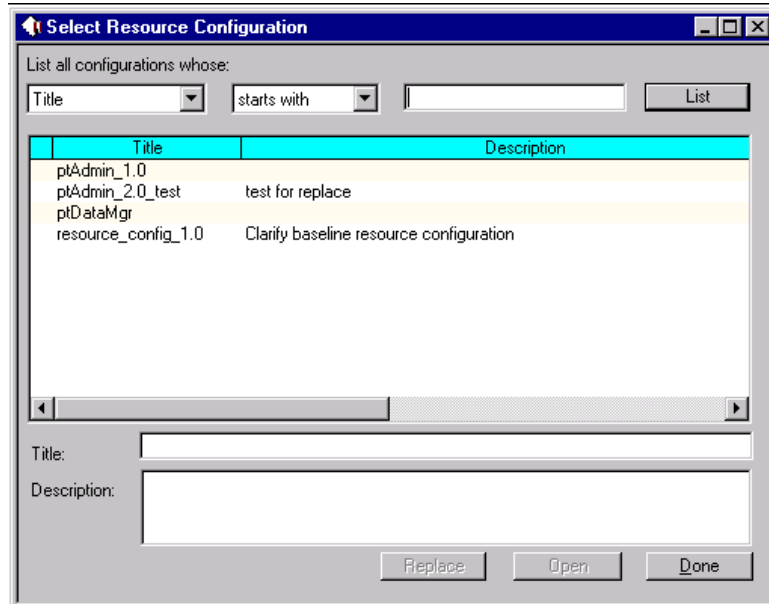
Select Resource Configuration

List all configurations whose:

Title

starts with

List

| Title | Description |
|---|---|
| ptAdmin_1.0 | |
| ptAdmin_2.0_test | test for replace |
| ptDataMgr | |
| resource_config_1.0 | Clarify baseline resource configuration |

Title:

Description:

Replace Open Done